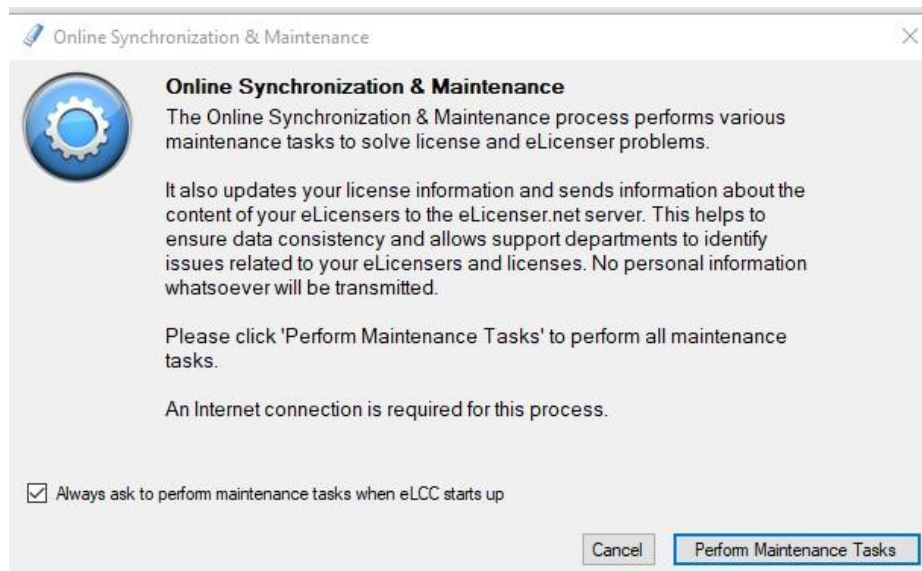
Online Synchronization & Maintenance

Online Synchronization & Maintenance

The Online Synchronization & Maintenance process performs various maintenance tasks to solve license and eLicenser problems.

It also updates your license information and sends information about the content of your eLicensers to the eLicenser.net server. This helps to ensure data consistency and allows support departments to identify issues related to your eLicensers and licenses. No personal information whatsoever will be transmitted.

Please click 'Perform Maintenance Tasks' to perform all maintenance tasks.

An Internet connection is required for this process.

Always ask to perform maintenance tasks when eLCC starts up

Cancel

Perform Maintenance Tasks